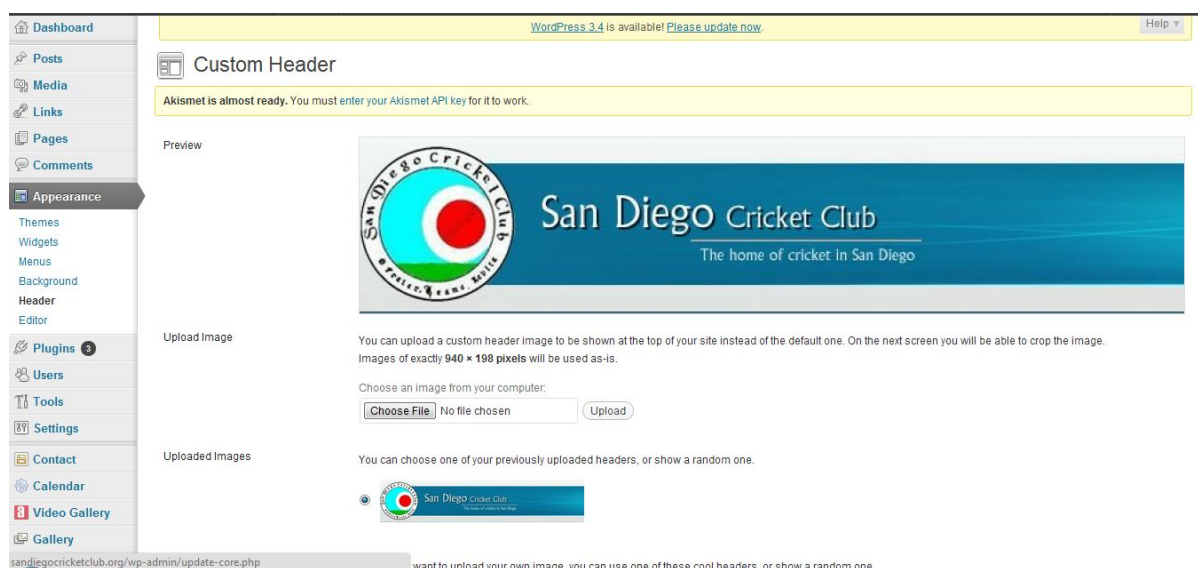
Dashboard
Posts
Media
Links
Pages
Comments
Appearance
Themes
Widgets
Menus
Background
Header
Editor
Plugins 3
Users
Tools
Settings
Contact
Calendar
Video Gallery
Gallery

WordPress 3.4 is available! Please update now.

Help

Custom Header

Akismet is almost ready. You must enter your Akismet API key for it to work.

Preview

San Diego Cricket Club
Foster. Teams. Invite
San Diego Cricket Club
The home of cricket in San Diego

Upload Image

You can upload a custom header image to be shown at the top of your site instead of the default one. On the next screen you will be able to crop the image. Images of exactly 940 × 198 pixels will be used as-is.

Choose an image from your computer:

Choose File No file chosen Upload

Uploaded Images

You can choose one of your previously uploaded headers, or show a random one.

San Diego Cricket Club
The home of cricket in San Diego

sandiegocricketclub.org/wp-admin/update-core.php

want to upload your own image, you can use one of these cool headers, or show a random one.